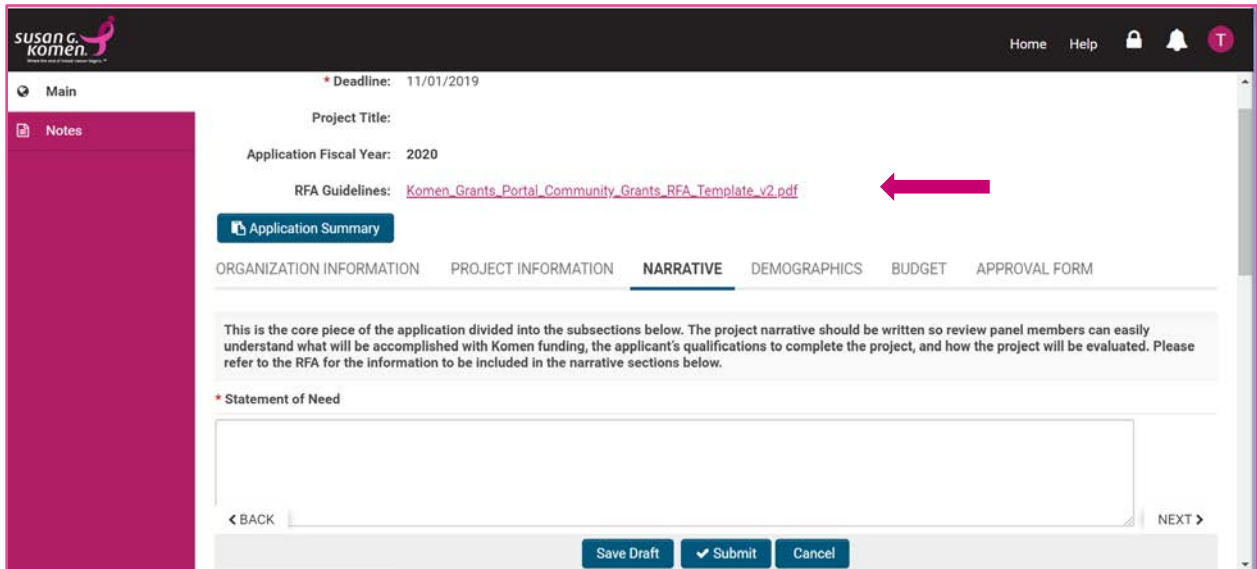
susan G. komen.
Where the end of breast cancer begins.™

Home Help T

Main
Notes

* Deadline: 11/01/2019
Project Title:
Application Fiscal Year: 2020
RFA Guidelines: Komen_Grants_Portal_Community_Grants_RFA_Template_v2.pdf

Application Summary

ORGANIZATION INFORMATION PROJECT INFORMATION NARRATIVE DEMOGRAPHICS BUDGET APPROVAL FORM

This is the core piece of the application divided into the subsections below. The project narrative should be written so review panel members can easily understand what will be accomplished with Komen funding, the applicant's qualifications to complete the project, and how the project will be evaluated. Please refer to the RFA for the information to be included in the narrative sections below.

* Statement of Need

< BACK
NEXT >

Save Draft Submit Cancel